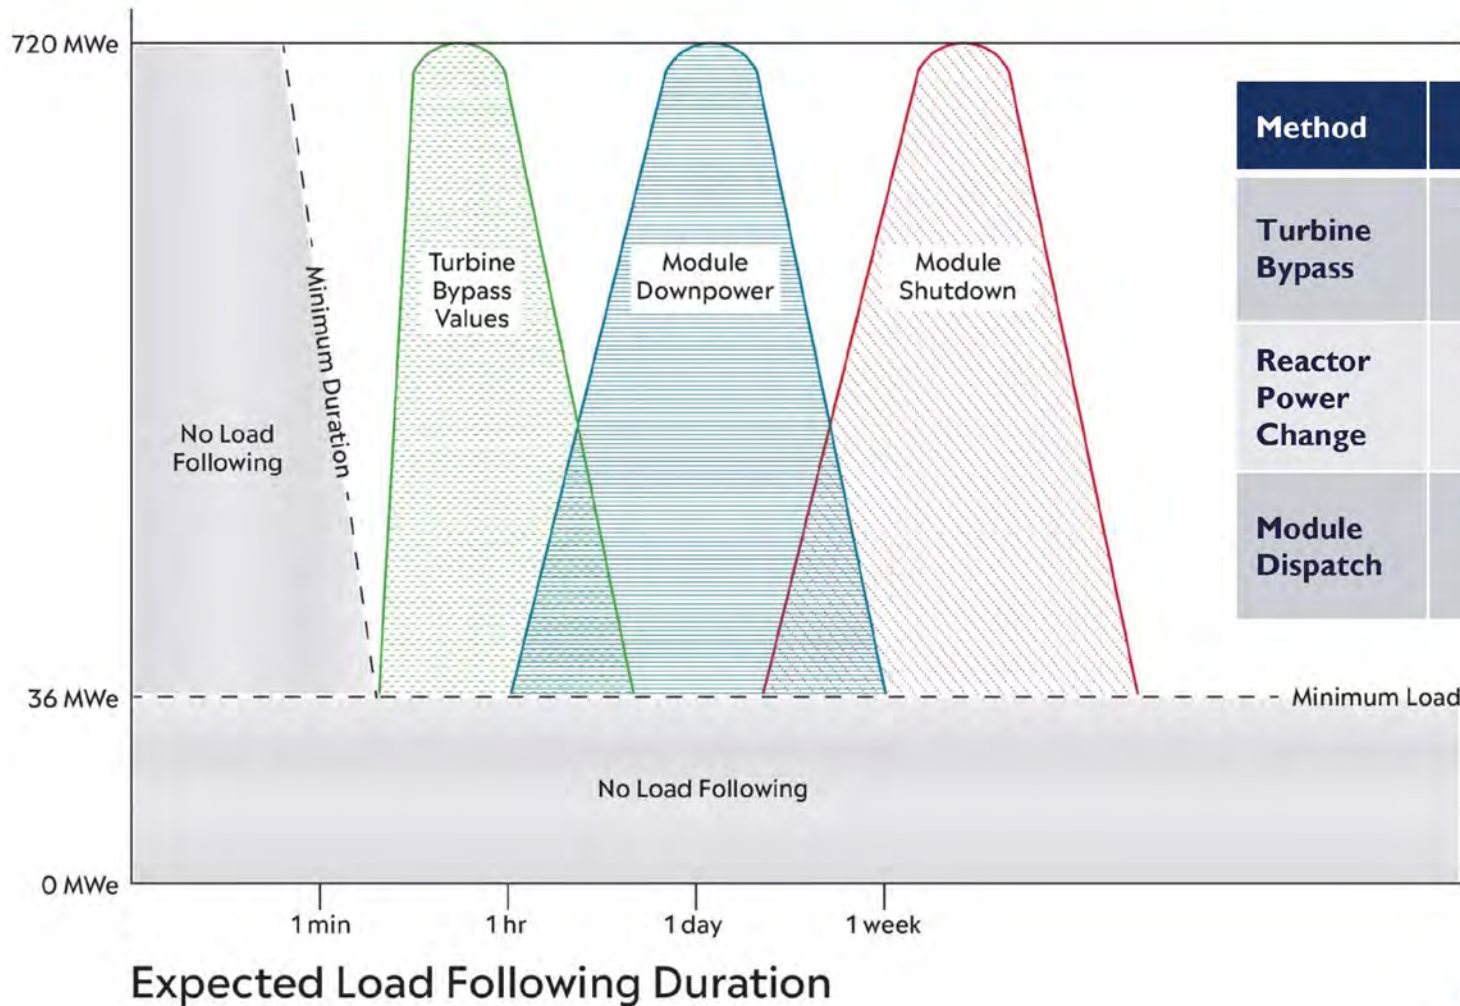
720 MWe

36 MWe

0 MWe

No Load Following

Minimum Duration

Turbine Bypass Values

Module Downpower

Module Shutdown

Minimum Load

No Load Following

1 min

1 hr

1 day

1 week

Expected Load Following Duration

| Method |
|---|
| Turbine Bypass |
| Reactor Power Change |
| Module Dispatch |